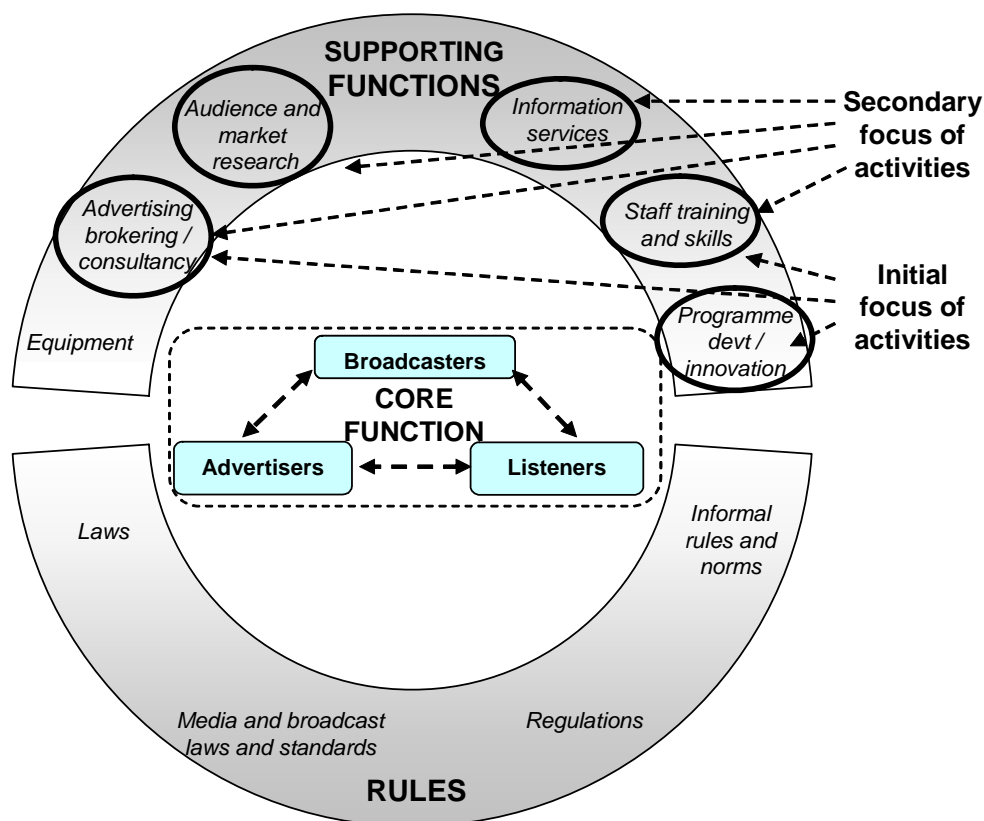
SUPPORTING FUNCTIONS

Audience and market research

Information services

Secondary focus of activities

Advertising brokering / consultancy

Staff training and skills

Initial focus of activities

Equipment

Programme devt / innovation

Broadcasters

CORE FUNCTION

Advertisers

Listeners

Laws

Informal rules and norms

Media and broadcast laws and standards

Regulations

RULES